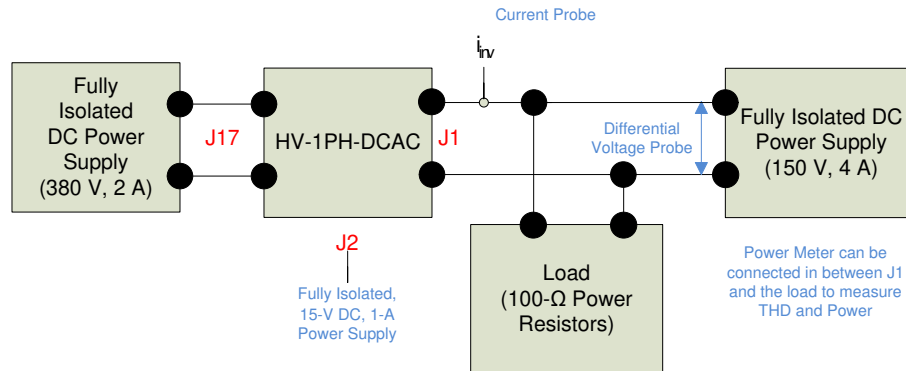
Current Probe

$i_{inv}$

Fully Isolated DC Power Supply (380 V, 2 A)

J17

HV-1PH-DCAC

J1

Differential Voltage Probe

Fully Isolated DC Power Supply (150 V, 4 A)

J2

Fully Isolated, 15-V DC, 1-A Power Supply

Load (100-Ω Power Resistors)

Power Meter can be connected in between J1 and the load to measure THD and Power